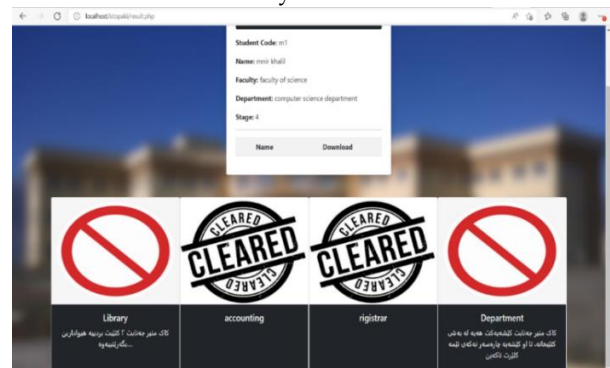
localhost/ktopaki/result.php

Student Code: m1

Name: mnir khalil

Faculty: faculty of science

Department: computer science department

Stage: 4

| Name | Download |
|---|---|

CLEARED CLEARED CLEARED

CLEARED CLEARED CLEARED

Library

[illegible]

accounting

rigistrar

Department

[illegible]